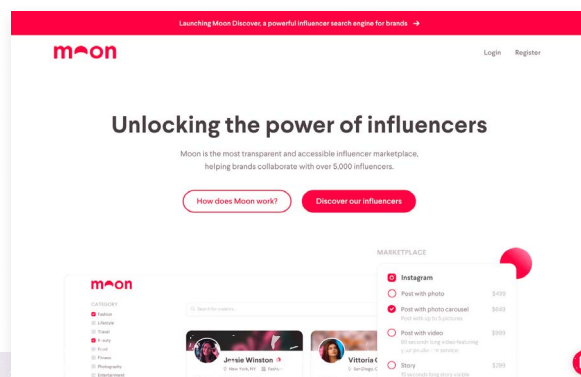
Launching Moon Discover, a powerful influencer search engine for brands →

moon

Login Register

Unlocking the power of influencers

Moon is the most transparent and accessible influencer marketplace, helping brands collaborate with over 5,000 influencers.

How does Moon work?

Discover our influencers

MARKETPLACE

moon

CATEGORY

Fashion

Lifestyle

Travel

Beauty

Food

Fitness

Photography

Entertainment

Search for creators...

Jessie Winston

New York, NY

Fashion

Vittoria C

San Diego, C

Instagram

Post with photo $499

Post with photo carousel $649

Post with up to 5 pictures

Post with video $999

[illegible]

Story $299

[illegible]